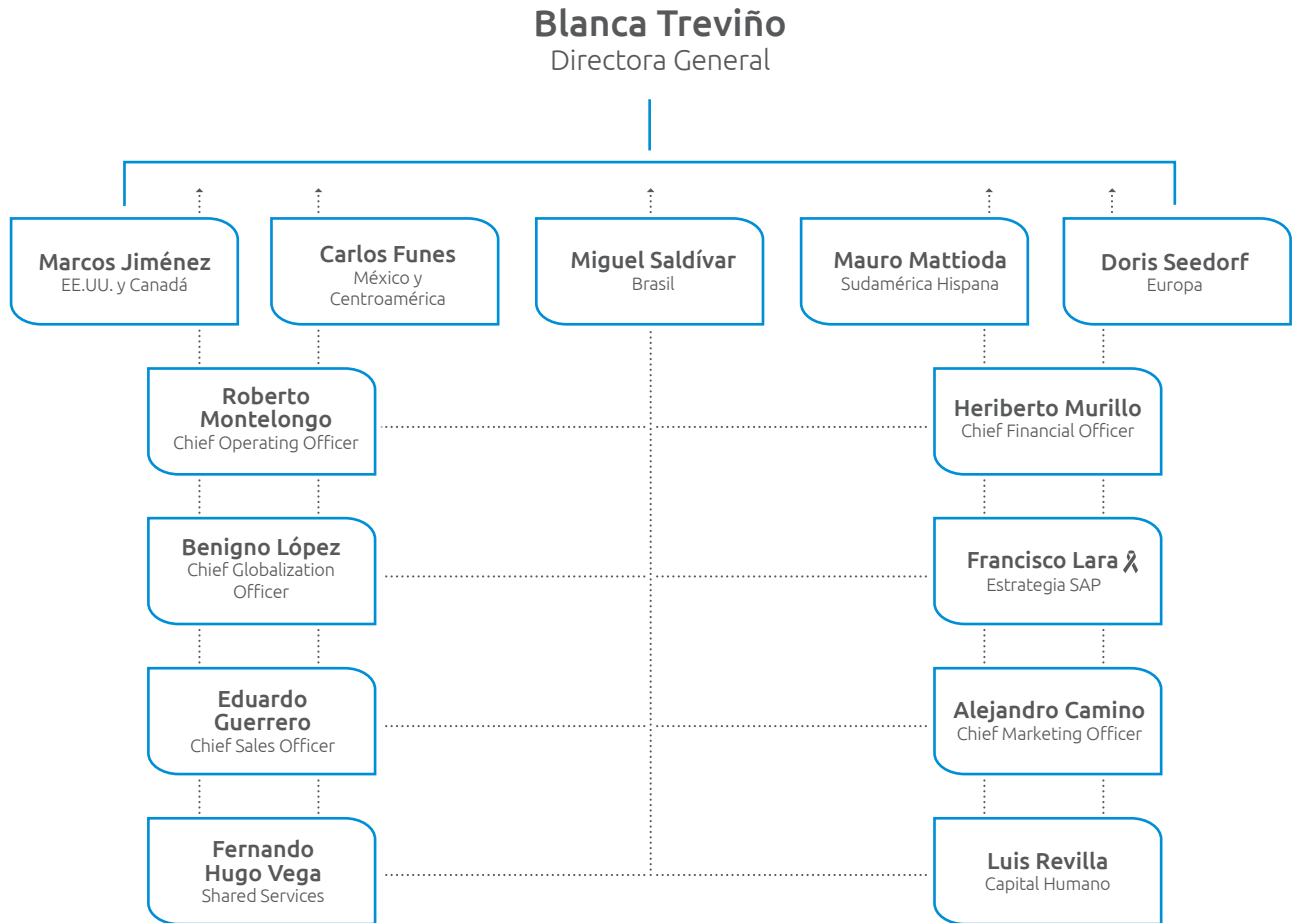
Blanca Treviño
Directora General

Marcos Jiménez
EE.UU. y Canadá

Carlos Funes
México y Centroamérica

Miguel Saldívar
Brasil

Mauro Mattioda
Sudamérica Hispana

Doris Seedorf
Europa

Roberto Montelongo
Chief Operating Officer

Heriberto Murillo
Chief Financial Officer

Benigno López
Chief Globalization Officer

Francisco Lara
Estrategia SAP

Eduardo Guerrero
Chief Sales Officer

Alejandro Camino
Chief Marketing Officer

Fernando Hugo Vega
Shared Services

Luis Revilla
Capital Humano